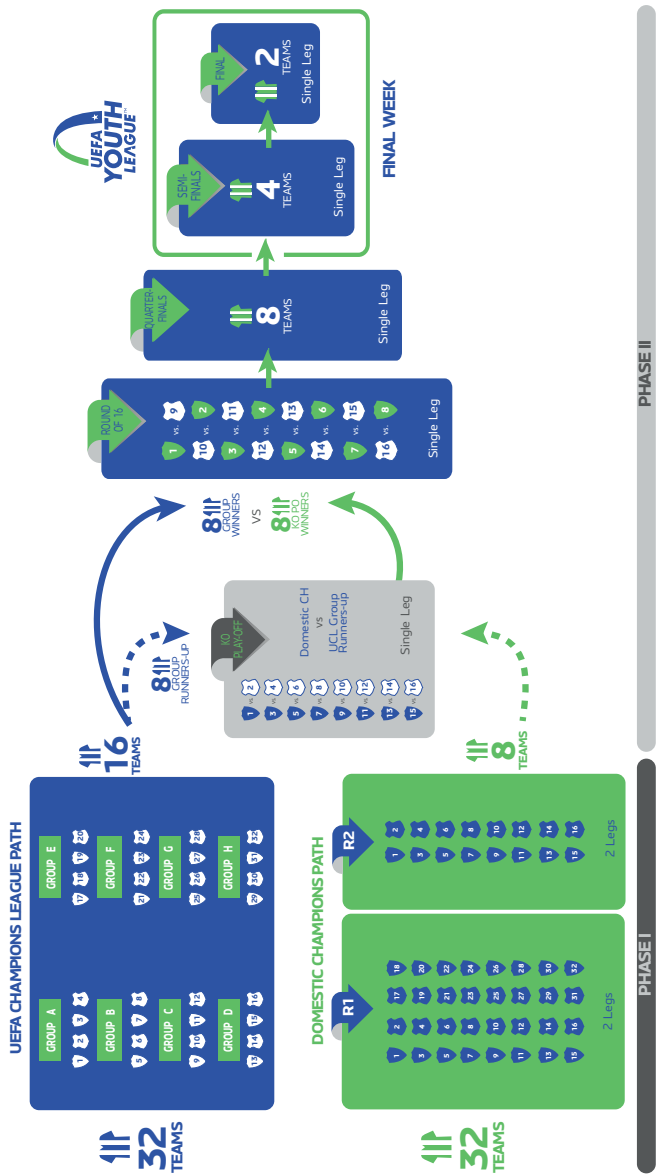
UEFA YOUTH LEAGUE

PHASE I

UEFA CHAMPIONS LEAGUE PATH

32 TEAMS

GROUP A
1 2 3 4

GROUP B
5 6 7 8

GROUP C
9 10 11 12

GROUP D
13 14 15 16

GROUP E
17 18 19 20

GROUP F
21 22 23 24

GROUP G
25 26 27 28

GROUP H
29 30 31 32

16 TEAMS

8 GROUP RUNNERS-UP

DOMESTIC CHAMPIONS PATH

32 TEAMS

R1
1 vs 2
3 vs 4
5 vs 6
7 vs 8
9 vs 10
11 vs 12
13 vs 14
15 vs 16
17 vs 18
19 vs 20
21 vs 22
23 vs 24
25 vs 26
27 vs 28
29 vs 30
31 vs 32
2 Legs

R2
1 vs 2
3 vs 4
5 vs 6
7 vs 8
9 vs 10
11 vs 12
13 vs 14
15 vs 16
2 Legs

8 TEAMS

KO PLAY-OFF
1 vs 2
3 vs 4
5 vs 6
7 vs 8
9 vs 10
11 vs 12
13 vs 14
15 vs 16
Domestic CH vs UCL Group Runners-up
Single Leg

PHASE II

8 GROUP WINNERS vs 8 KO PO WINNERS

ROUND OF 16
1 vs. 9
10 vs. 2
3 vs. 11
12 vs. 4
5 vs. 13
14 vs. 6
7 vs. 15
16 vs. 8
Single Leg

QUARTER-FINALS
8 TEAMS
Single Leg

FINAL WEEK

SEMI-FINALS
4 TEAMS
Single Leg

FINAL
2 TEAMS
Single Leg